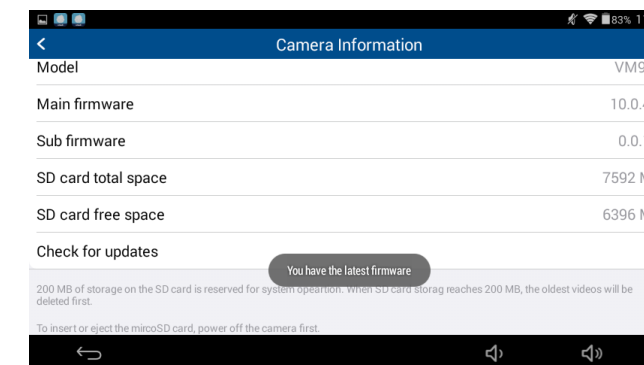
83% 1

Camera Information

Model VM9

Main firmware 10.0.

Sub firmware 0.0.

SD card total space 7592 M

SD card free space 6396 M

Check for updates

You have the latest firmware

200 MB of storage on the SD card is reserved for system opeartion. When SD card storag reaches 200 MB, the oldest videos will be deleted first.

To insert or eject the mircoSD card, power off the camera first.